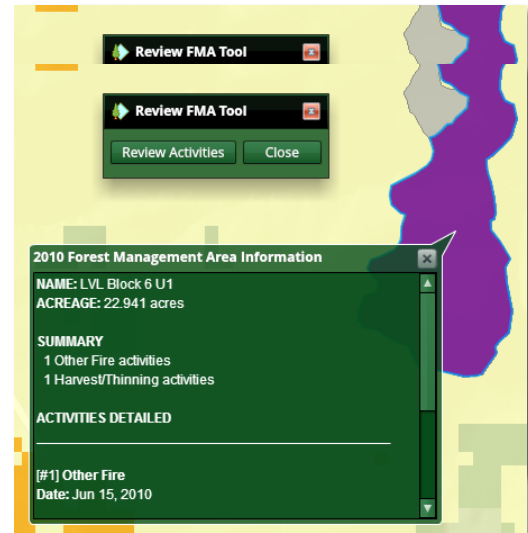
Review FMA Tool

Review FMA Tool

Review Activities

Close

2010 Forest Management Area Information

NAME: LVL Block 6 U1
ACREAGE: 22.941 acres

SUMMARY
1 Other Fire activities
1 Harvest/Thinning activities

ACTIVITIES DETAILED

[#1] Other Fire
Date: Jun 15, 2010